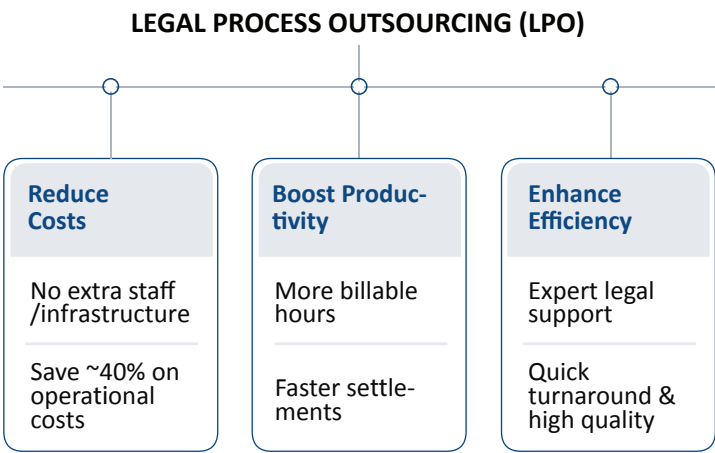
LEGAL PROCESS OUTSOURCING (LPO)

Reduce Costs

No extra staff /infrastructure

Save ~40% on operational costs

Boost Productivity

More billable hours

Faster settlements

Enhance Efficiency

Expert legal support

Quick turnaround & high quality